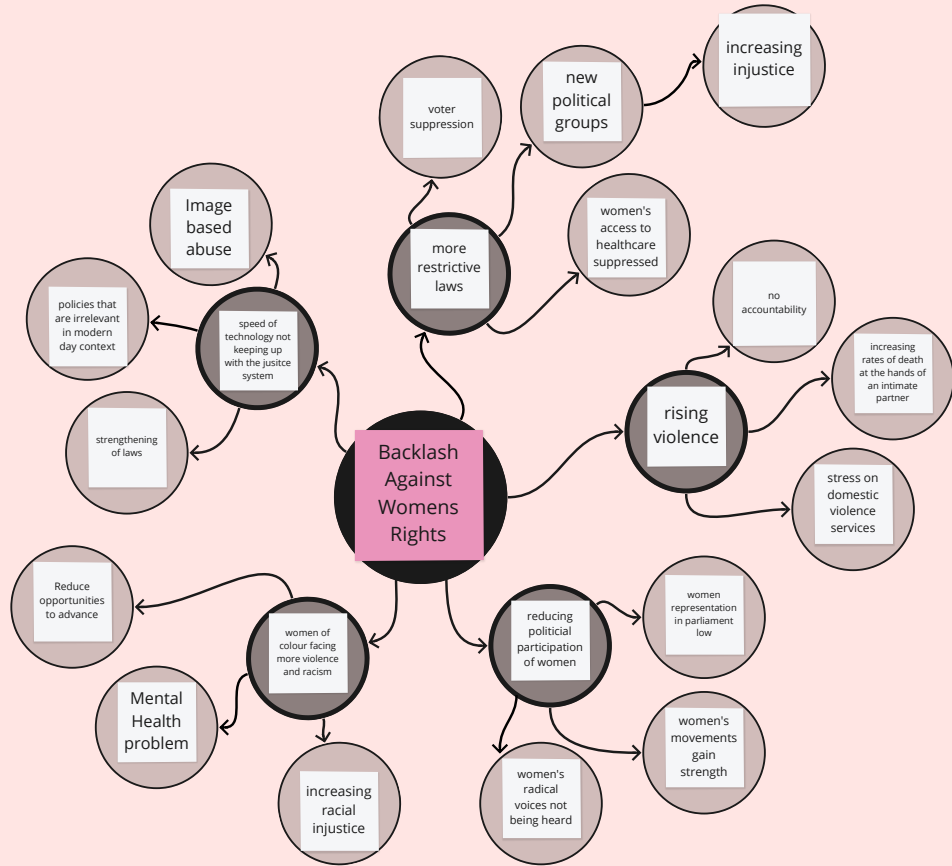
Backlash Against Womens Rights

more restrictive laws

voter suppression

new political groups

increasing injustice

women's access to healthcare suppressed

speed of technology not keeping up with the jusitce system

Image based abuse

policies that are irrelevant in modern day context

strengthening of laws

rising violence

no accountability

increasing rates of death at the hands of an intimate partner

stress on domestic violence services

women of colour facing more violence and racism

Reduce opportunities to advance

Mental Health problem

increasing racial injustice

reducing politicial participation of women

women representation in parliament low

women's movements gain strength

women's radical voices not being heard